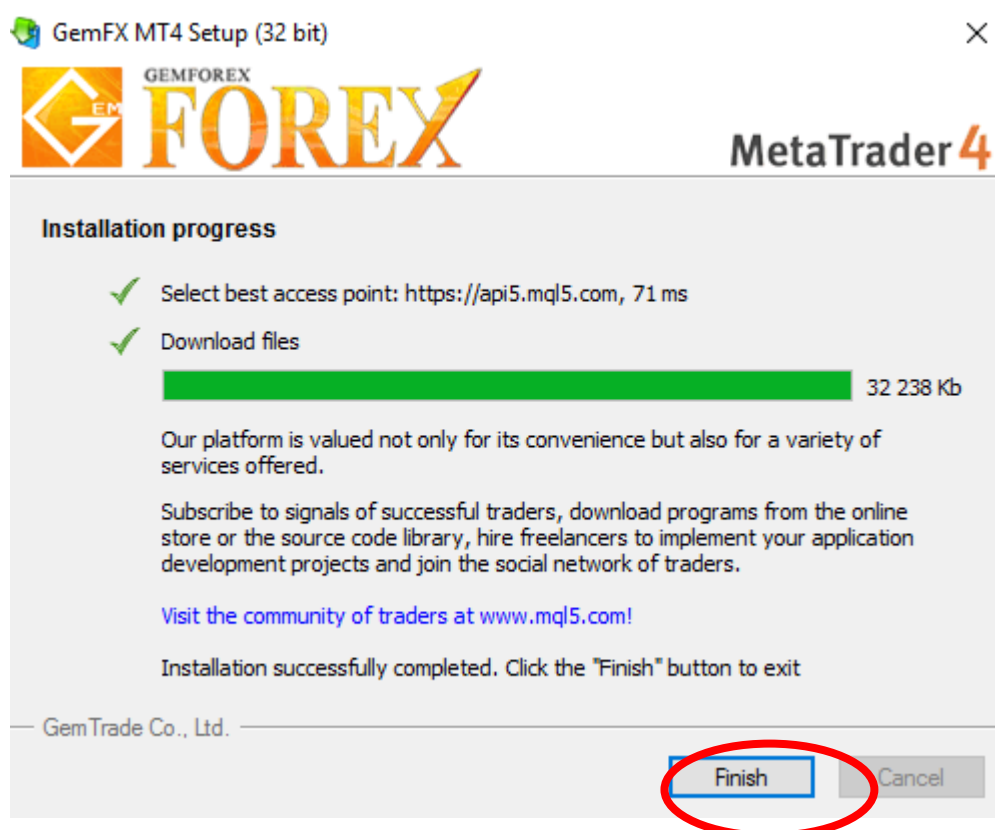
GemFX MT4 Setup (32 bit)

GEM GEMFOREX FOREX

MetaTrader 4

Installation progress

Select best access point: https://api5.mql5.com, 71 ms

Download files

32 238 Kb

Our platform is valued not only for its convenience but also for a variety of services offered.

Subscribe to signals of successful traders, download programs from the online store or the source code library, hire freelancers to implement your application development projects and join the social network of traders.

Visit the community of traders at www.mql5.com!

Installation successfully completed. Click the "Finish" button to exit

GemTrade Co., Ltd.

Finish

Cancel